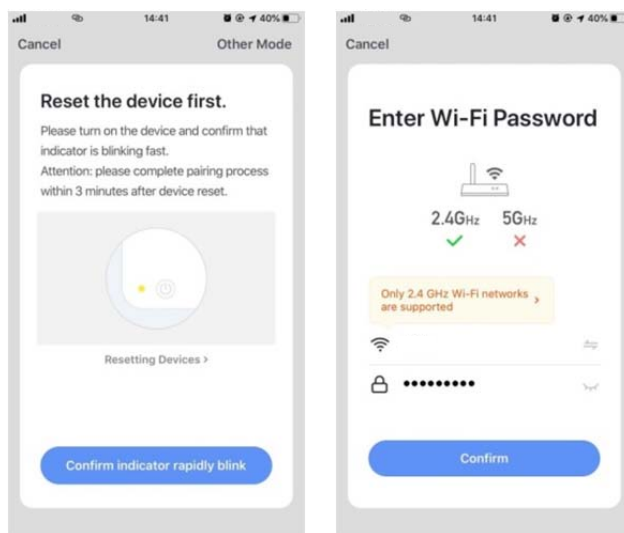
14:41 40%

Cancel Other Mode

Reset the device first.

Please turn on the device and confirm that indicator is blinking fast.
Attention: please complete pairing process within 3 minutes after device reset.

Resetting Devices >

Confirm indicator rapidly blink

14:41 40%

Cancel

Enter Wi-Fi Password

2.4GHz 5GHz

Only 2.4 GHz Wi-Fi networks are supported >

•••••••••

Confirm